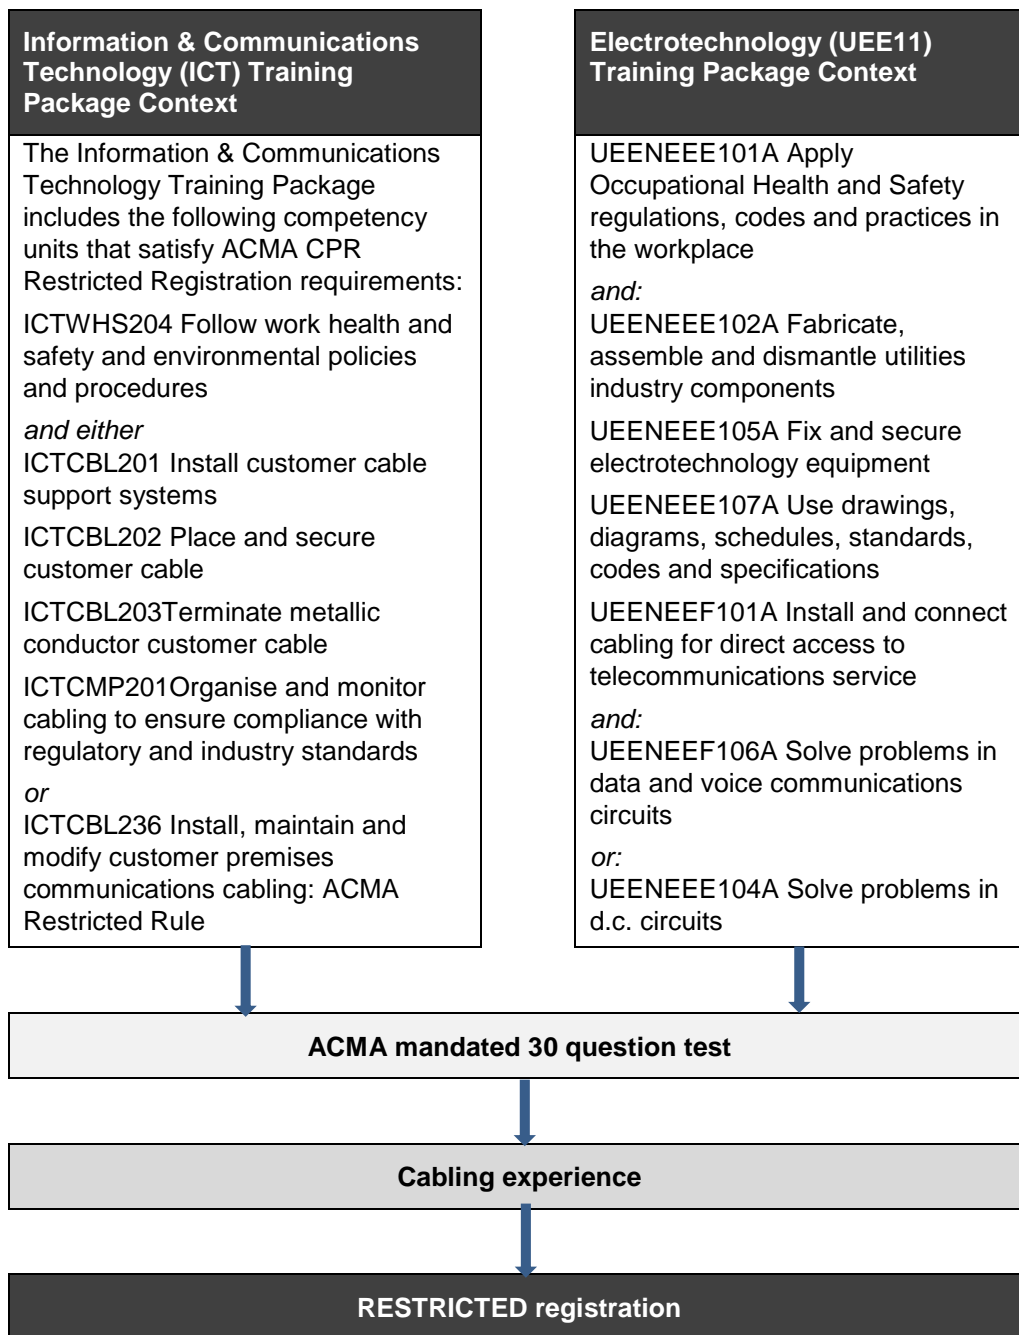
**Information & Communications Technology (ICT) Training Package Context**

The Information & Communications Technology Training Package includes the following competency units that satisfy ACMA CPR Restricted Registration requirements:

ICTWHS204 Follow work health and safety and environmental policies and procedures

*and either*
ICTCBL201 Install customer cable support systems

ICTCBL202 Place and secure customer cable

ICTCBL203Terminate metallic conductor customer cable

ICTCMP201Organise and monitor cabling to ensure compliance with regulatory and industry standards

*or*
ICTCBL236 Install, maintain and modify customer premises communications cabling: ACMA Restricted Rule

**Electrotechnology (UEE11) Training Package Context**

UEENEEE101A Apply Occupational Health and Safety regulations, codes and practices in the workplace

*and:*
UEENEEE102A Fabricate, assemble and dismantle utilities industry components

UEENEEE105A Fix and secure electrotechnology equipment

UEENEEE107A Use drawings, diagrams, schedules, standards, codes and specifications

UEENEEF101A Install and connect cabling for direct access to telecommunications service

*and:*
UEENEEF106A Solve problems in data and voice communications circuits

*or:*
UEENEEE104A Solve problems in d.c. circuits

**ACMA mandated 30 question test**

**Cabling experience**

**RESTRICTED registration**